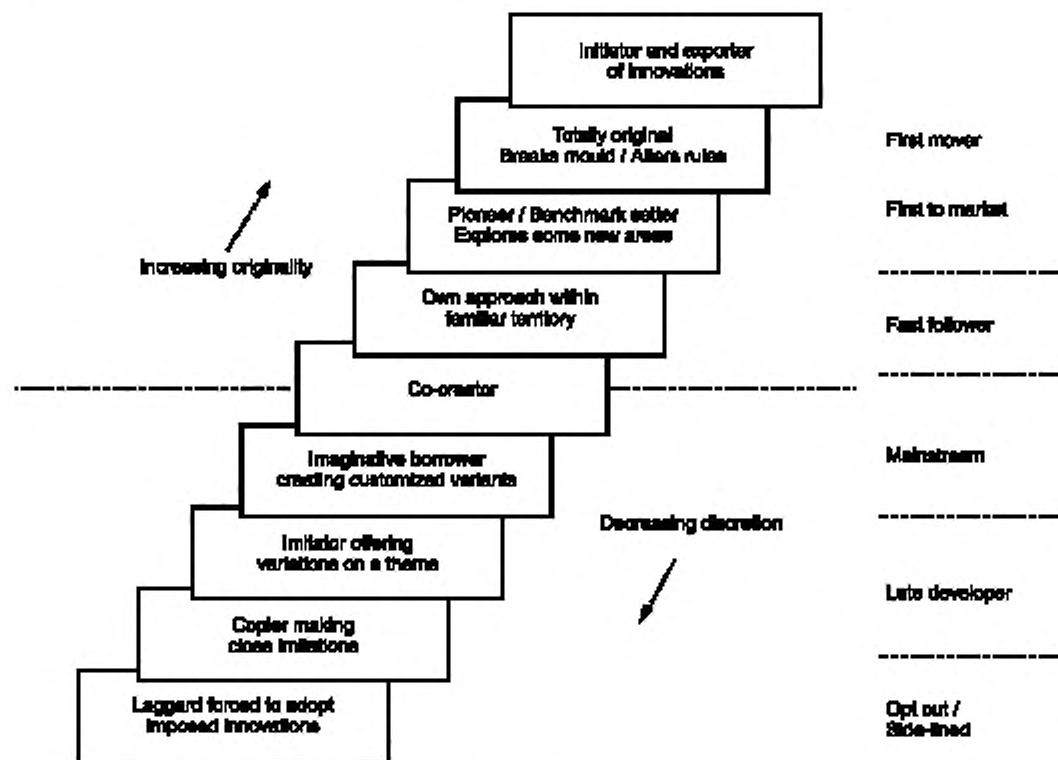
Initiator and exporter of innovations

Totally original
Breaks mould / Alters rules

Pioneer / Benchmark setter
Explores some new areas

Own approach within familiar territory

Co-creator

Imaginative borrower creating customized variants

Imitator offering variations on a theme

Copier making close imitations

Laggard forced to adopt imposed innovations

Increasing originality

Decreasing discretion

First mover

First to market

Fast follower

Mainstream

Late developer

Opt out /
Side-lined